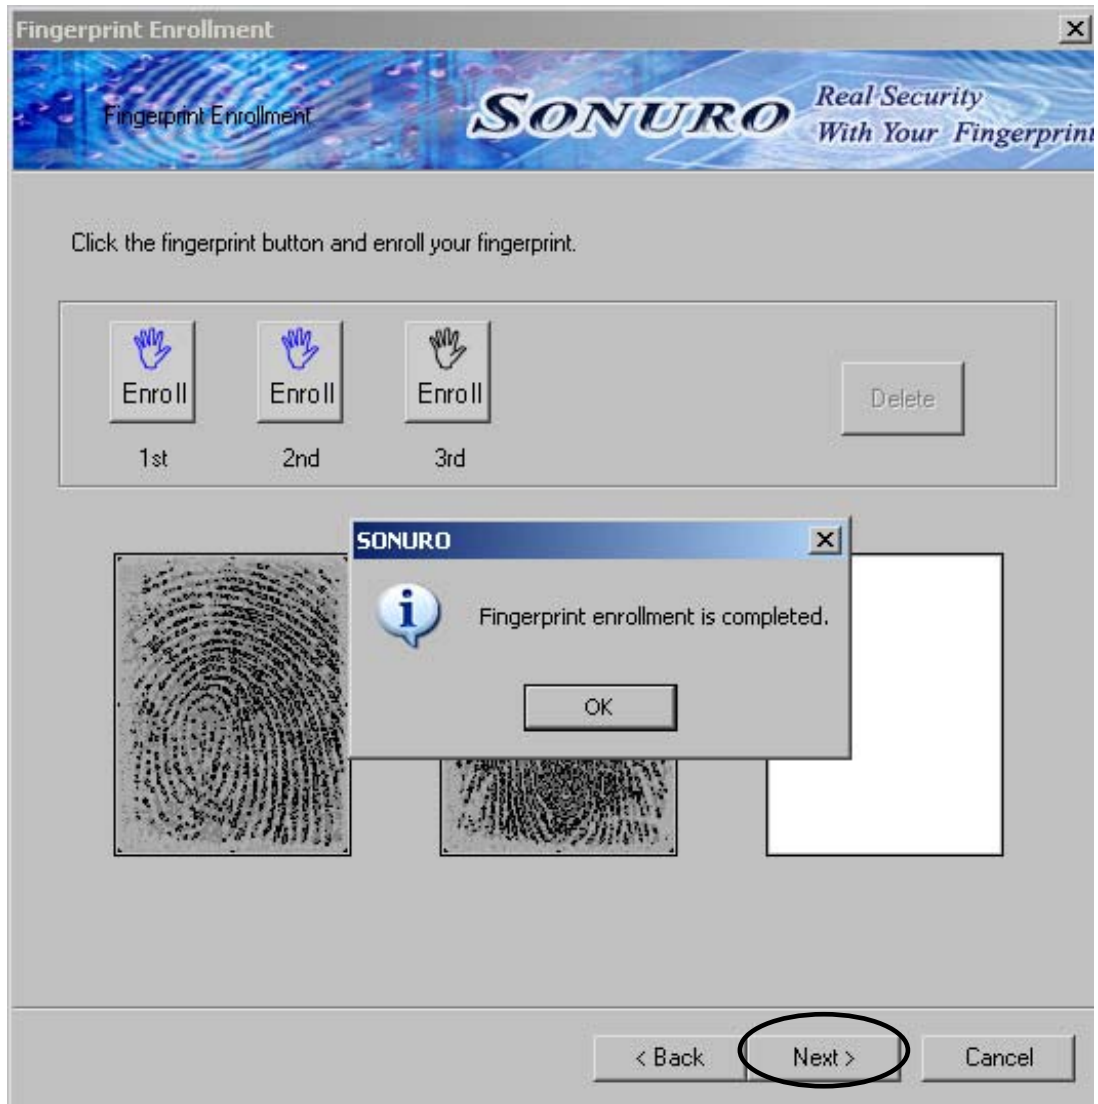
Fingerprint Enrollment

Fingerprint Enrollment

SONURO

Real Security With Your Fingerprint

Click the fingerprint button and enroll your fingerprint.

Enroll
1st

Enroll
2nd

Enroll
3rd

Delete

SONURO

Fingerprint enrollment is completed.

OK

< Back

Next >

Cancel